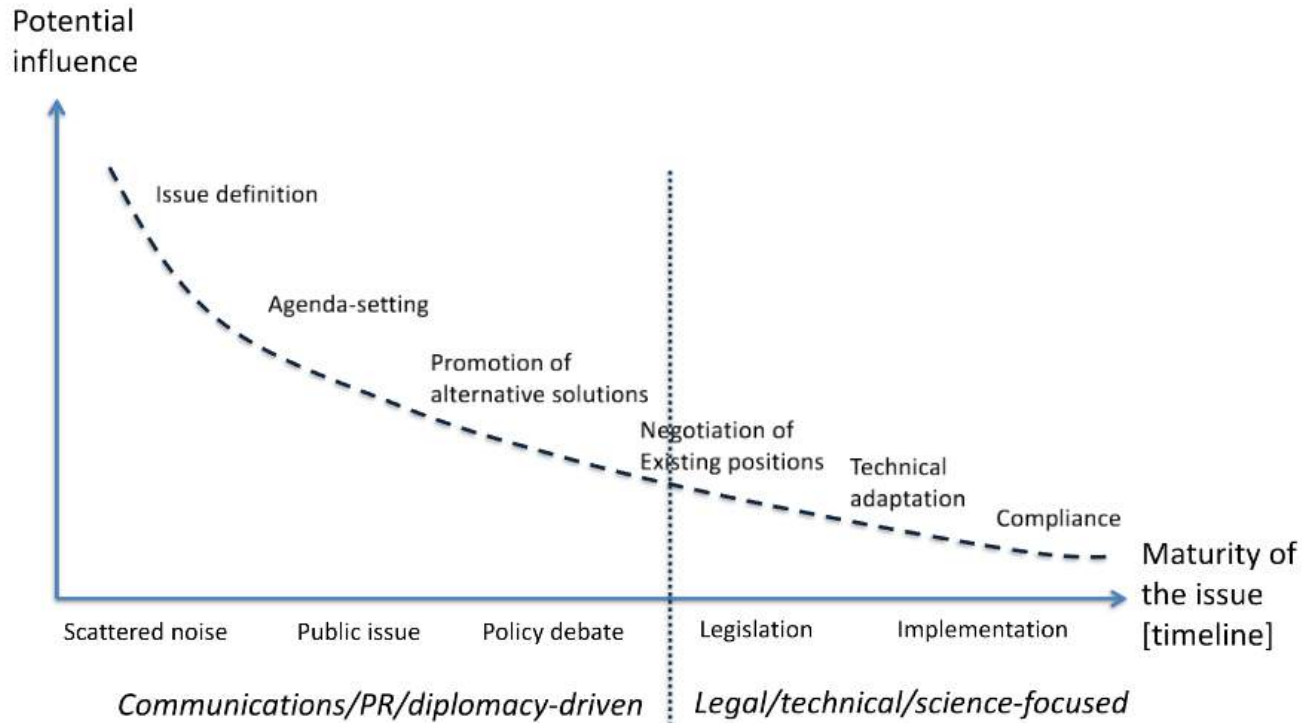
Potential influence

Issue definition

Agenda-setting

Promotion of alternative solutions

Negotiation of Existing positions

Technical adaptation

Compliance

Maturity of the issue [timeline]

Scattered noise

Public issue

Policy debate

Legislation

Implementation

Communications/PR/diplomacy-driven

Legal/technical/science-focused